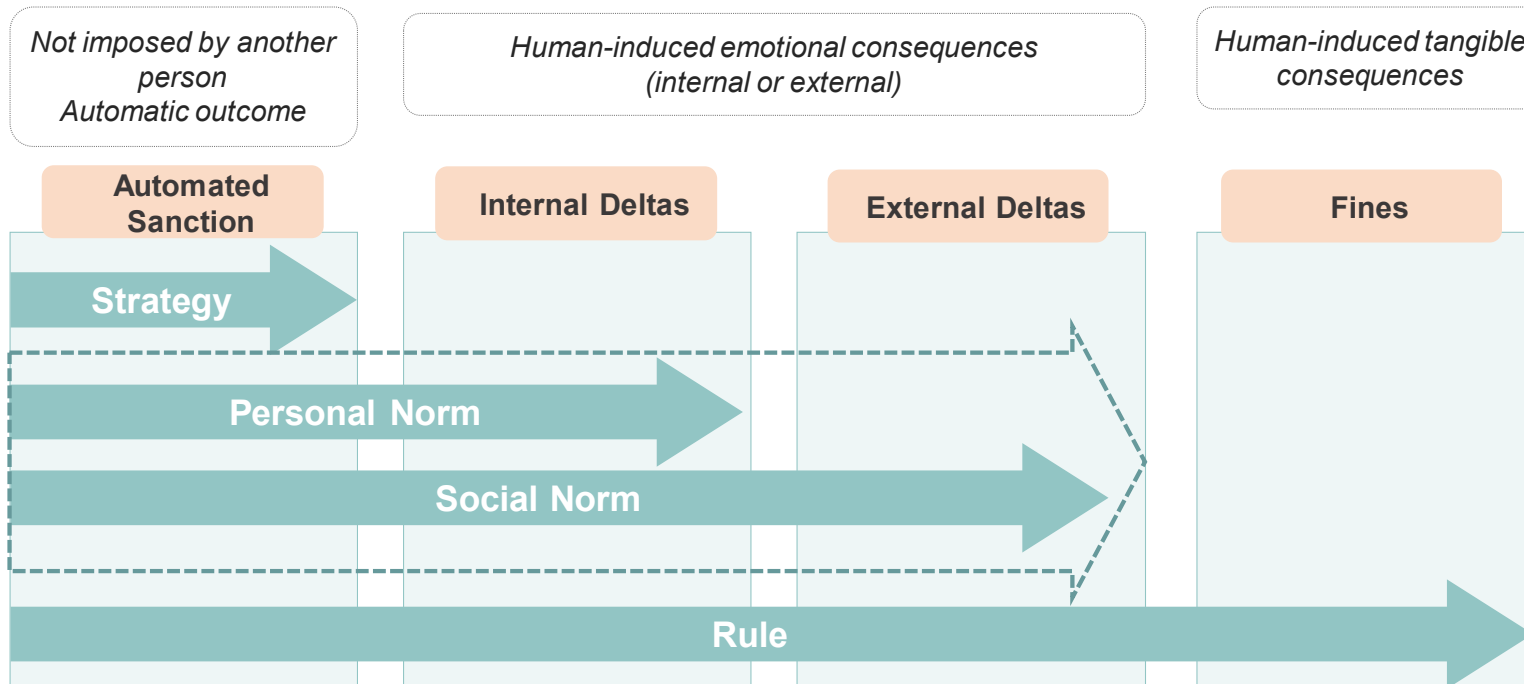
Not imposed by another person
Automatic outcome

Human-induced emotional consequences (internal or external)

Human-induced tangible consequences

Automated Sanction

Internal Deltas

External Deltas

Fines

Strategy

Personal Norm

Social Norm

Rule